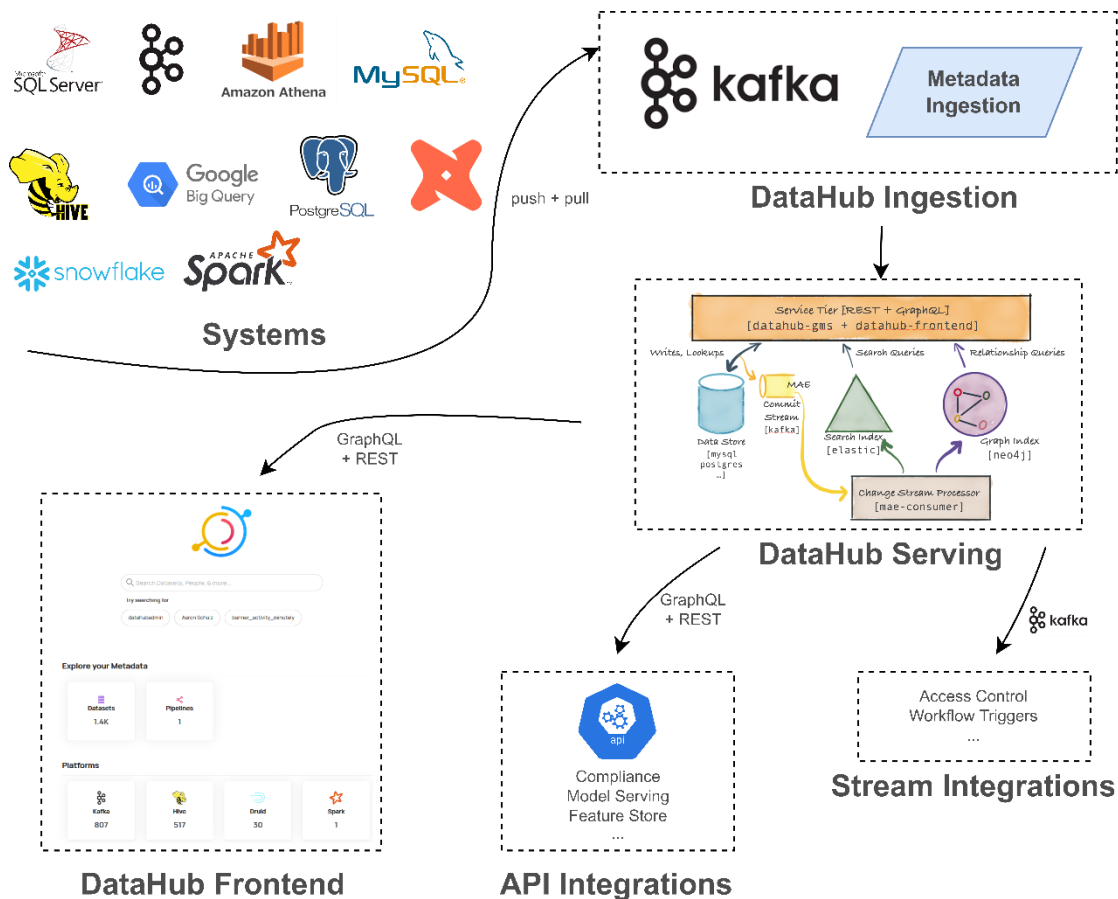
Microsoft SQL Server

Amazon Athena

MySQL

HIVE

Google Big Query

PostgreSQL

snowflake

APACHE Spark

Systems

push + pull

kafka

Metadata Ingestion

DataHub Ingestion

Service Tier [REST + GraphQL] [datahub-gms + datahub-frontend]

Writes, Lookups

Search Queries

Relationship Queries

MAE

Commit Stream [kafka]

Data Store [mysql postgres ...]

Search Index [elastic]

Graph Index [neo4j]

Change Stream Processor [mae-consumer]

DataHub Serving

GraphQL + REST

Search Datasets, People, & more...

Try searching for

datahubadmin

Aaron Schulz

banner_activity_daily

Explore your Metadata

Datasets 1.4K

Pipelines 1

Platforms

Kafka 807

Hive 517

Druid 30

Spark 1

DataHub Frontend

GraphQL + REST

api

Compliance
Model Serving
Feature Store
...

API Integrations

kafka

Access Control
Workflow Triggers
...

Stream Integrations